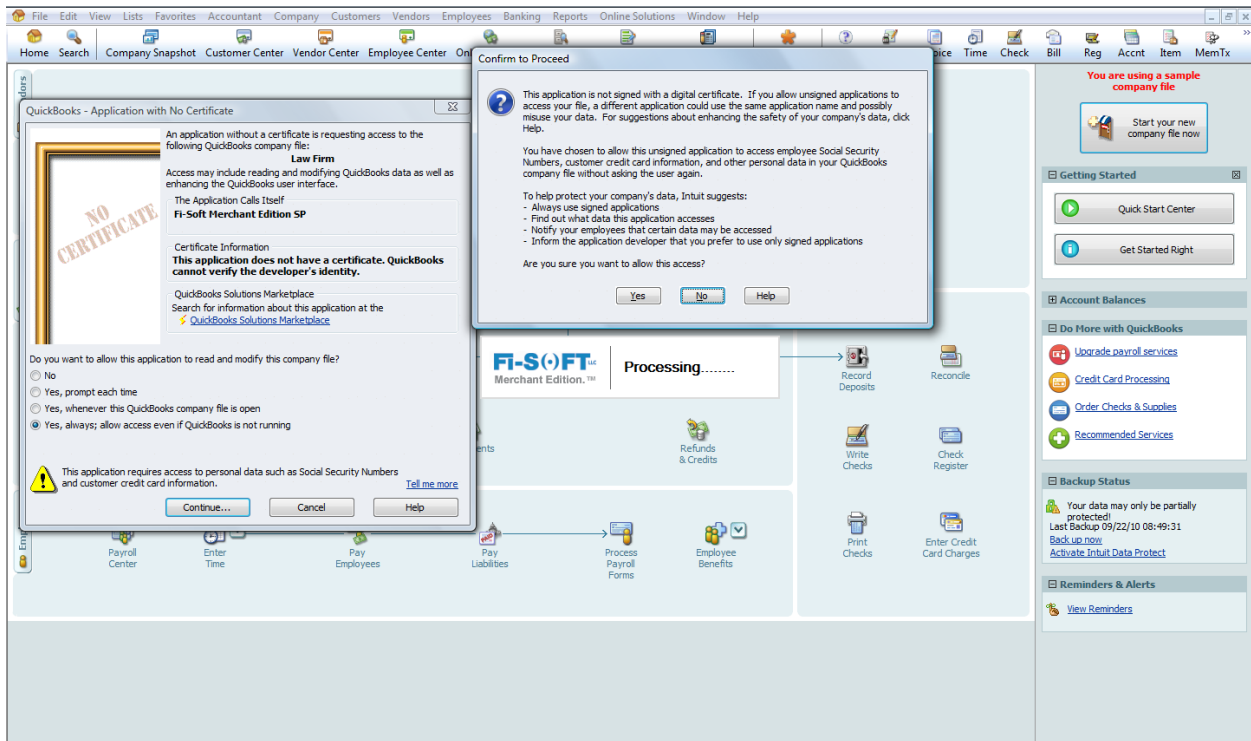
File Edit View Lists Favorites Accountant Company Customers Vendors Employees Banking Reports Online Solutions Window Help

Home Search Company Snapshot Customer Center Vendor Center Employee Center On voice Time Check Bill Reg Accnt Item MemTx

Confirm to Proceed

This application is not signed with a digital certificate. If you allow unsigned applications to access your file, a different application could use the same application name and possibly misuse your data. For suggestions about enhancing the safety of your company's data, click Help.

You have chosen to allow this unsigned application to access employee Social Security Numbers, customer credit card information, and other personal data in your QuickBooks company file without asking the user again.

To help protect your company's data, Intuit suggests:
- Always use signed applications
- Find out what data this application accesses
- Notify your employees that certain data may be accessed
- Inform the application developer that you prefer to use only signed applications

Are you sure you want to allow this access?

Yes No Help

QuickBooks - Application with No Certificate

NO CERTIFICATE

An application without a certificate is requesting access to the following QuickBooks company file:
Law Firm
Access may include reading and modifying QuickBooks data as well as enhancing the QuickBooks user interface.

The Application Calls Itself
Fi-Soft Merchant Edition SP

Certificate Information
This application does not have a certificate. QuickBooks cannot verify the developer's identity.

QuickBooks Solutions Marketplace
Search for information about this application at the
QuickBooks Solutions Marketplace

Do you want to allow this application to read and modify this company file?
No
Yes, prompt each time
Yes, whenever this QuickBooks company file is open
Yes, always; allow access even if QuickBooks is not running

This application requires access to personal data such as Social Security Numbers and customer credit card information.
Tell me more

Continue... Cancel Help

Fi-SOFT Merchant Edition.™ Processing........

Record Deposits
Reconcile
Refunds & Credits
Write Checks
Check Register
Print Checks
Enter Credit Card Charges
Payroll Center
Enter Time
Pay Employees
Pay Liabilities
Process Payroll Forms
Employee Benefits

You are using a sample company file

Start your new company file now

Getting Started
Quick Start Center
Get Started Right

Account Balances

Do More with QuickBooks
Upgrade payroll services
Credit Card Processing
Order Checks & Supplies
Recommended Services

Backup Status
Your data may only be partially protected!
Last Backup 09/22/10 08:49:31
Back up now
Activate Intuit Data Protect

Reminders & Alerts
View Reminders